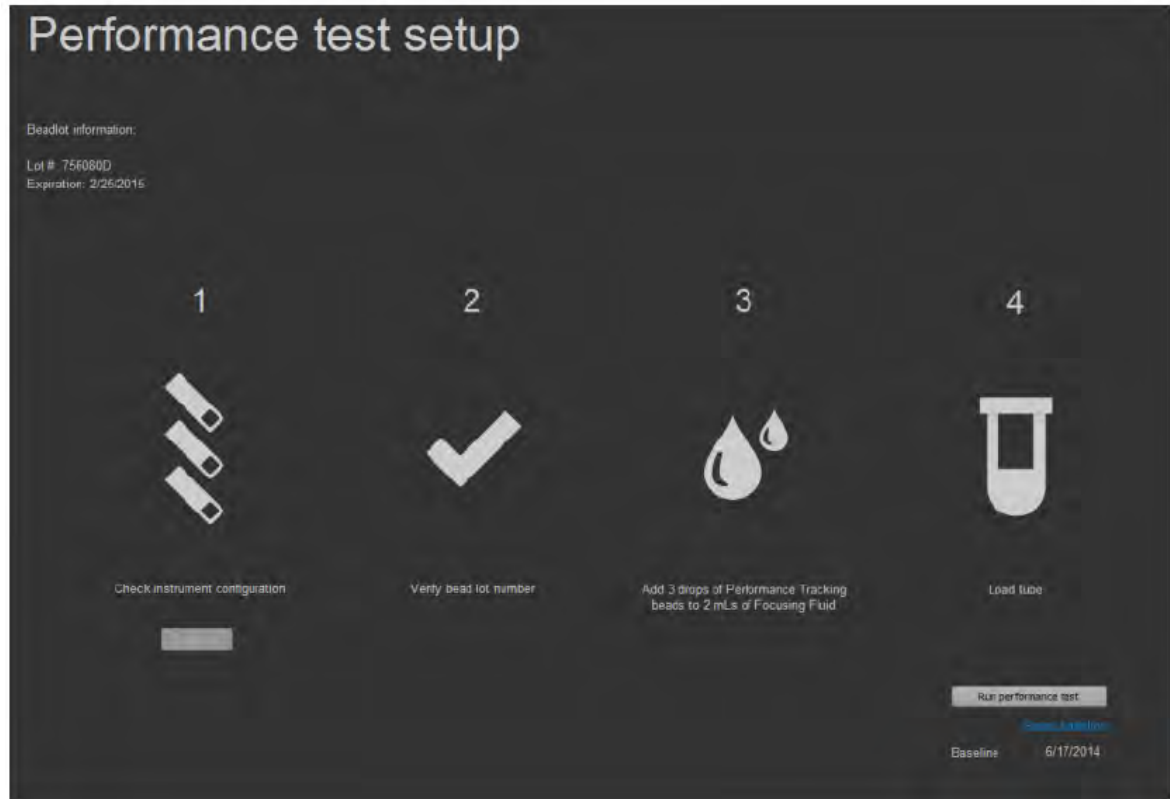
Performance test setup

Beadlot information:

Lot # 756080D
Expiration: 2/26/2016

1

Check instrument configuration

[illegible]

2

Verify bead lot number

3

Add 3 drops of Performance Tracking beads to 2 mLs of Focusing Fluid

4

Load tube

Run performance test

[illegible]

Baseline 6/17/2014